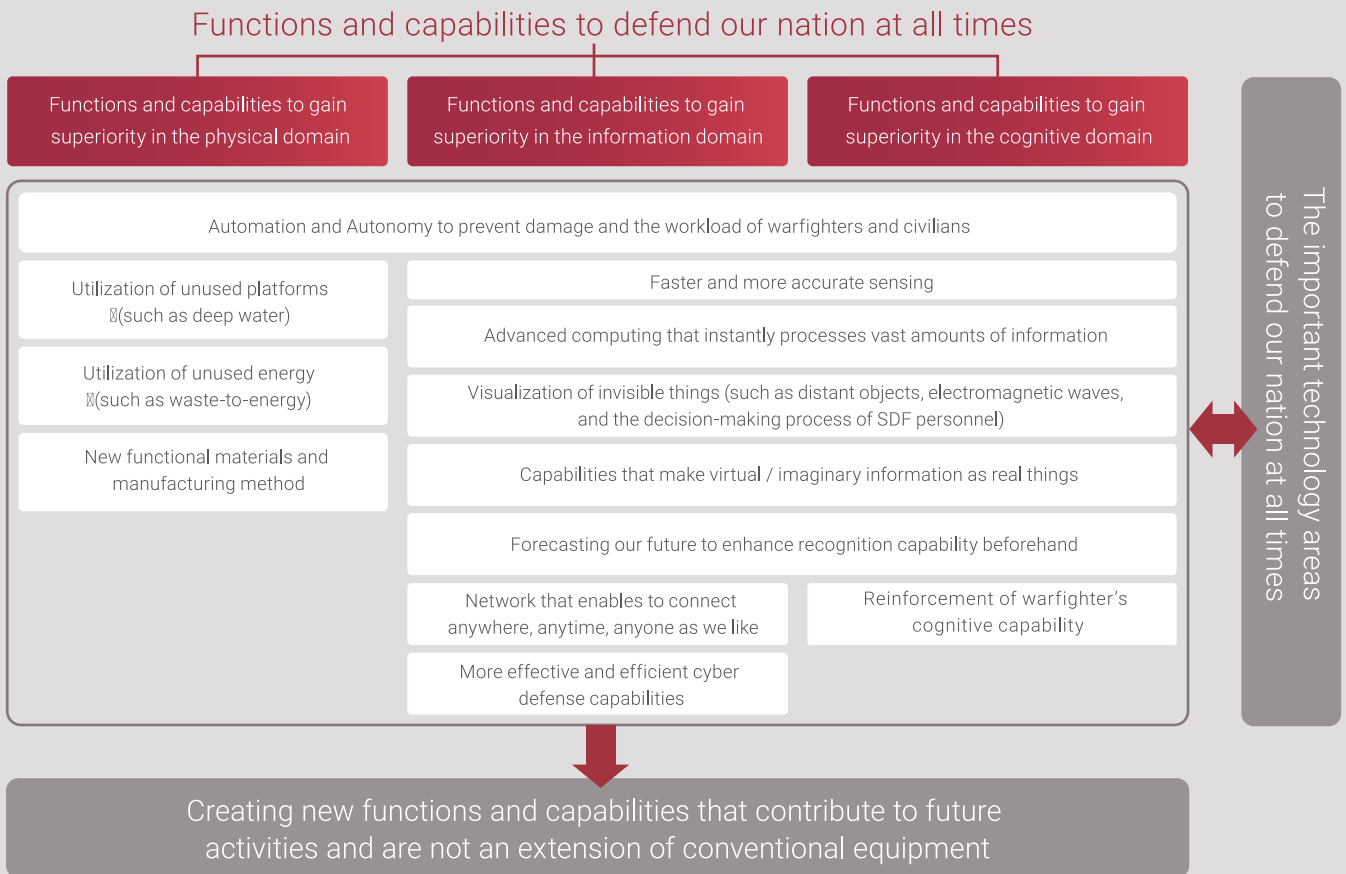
Functions and capabilities to defend our nation at all times

Functions and capabilities to gain superiority in the physical domain

Functions and capabilities to gain superiority in the information domain

Functions and capabilities to gain superiority in the cognitive domain

Automation and Autonomy to prevent damage and the workload of warfighters and civilians

Utilization of unused platforms (such as deep water)

Utilization of unused energy (such as waste-to-energy)

New functional materials and manufacturing method

Faster and more accurate sensing

Advanced computing that instantly processes vast amounts of information

Visualization of invisible things (such as distant objects, electromagnetic waves, and the decision-making process of SDF personnel)

Capabilities that make virtual / imaginary information as real things

Forecasting our future to enhance recognition capability beforehand

Network that enables to connect anywhere, anytime, anyone as we like

Reinforcement of warfighter’s cognitive capability

More effective and efficient cyber defense capabilities

The important technology areas to defend our nation at all times

Creating new functions and capabilities that contribute to future activities and are not an extension of conventional equipment